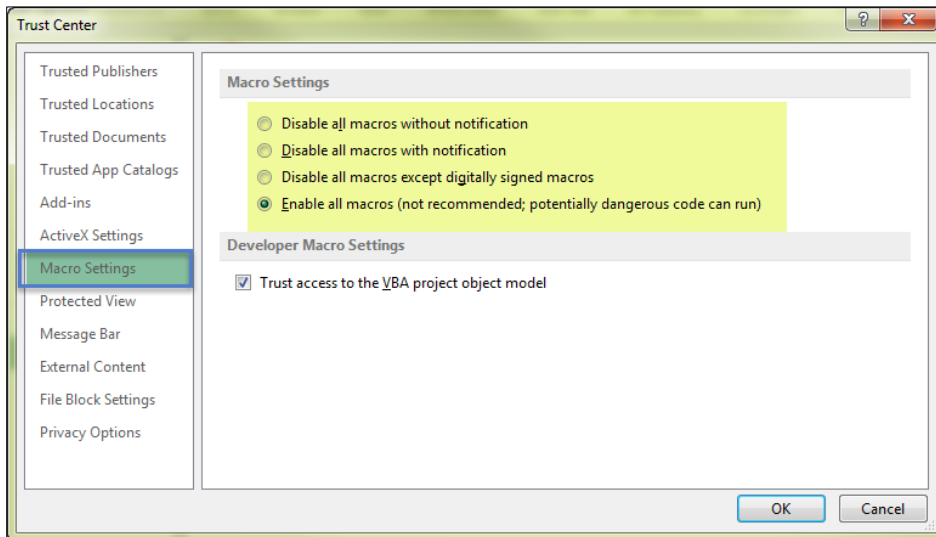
Trust Center

?

Trusted Publishers
Trusted Locations
Trusted Documents
Trusted App Catalogs
Add-ins
ActiveX Settings
Macro Settings
Protected View
Message Bar
External Content
File Block Settings
Privacy Options

Macro Settings

Disable all macros without notification
Disable all macros with notification
Disable all macros except digitally signed macros
Enable all macros (not recommended; potentially dangerous code can run)

Developer Macro Settings

Trust access to the VBA project object model

OK
Cancel